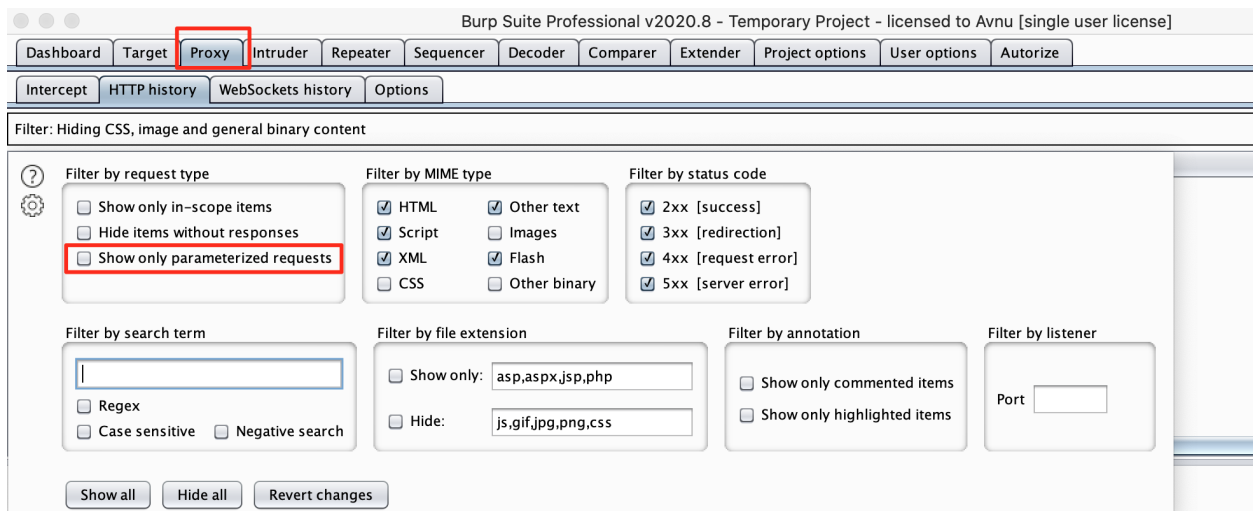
Burp Suite Professional v2020.8 - Temporary Project - licensed to Avnu [single user license]

Dashboard Target Proxy Intruder Repeater Sequencer Decoder Comparer Extender Project options User options Autorize

Intercept HTTP history WebSockets history Options

Filter: Hiding CSS, image and general binary content

Filter by request type
Show only in-scope items
Hide items without responses
Show only parameterized requests

Filter by MIME type
HTML
Script
XML
CSS
Other text
Images
Flash
Other binary

Filter by status code
2xx [success]
3xx [redirection]
4xx [request error]
5xx [server error]

Filter by search term
Regex
Case sensitive
Negative search

Filter by file extension
Show only: asp,aspx,jsp,php
Hide: js,gif,jpg,png,css

Filter by annotation
Show only commented items
Show only highlighted items

Filter by listener
Port

Show all Hide all Revert changes